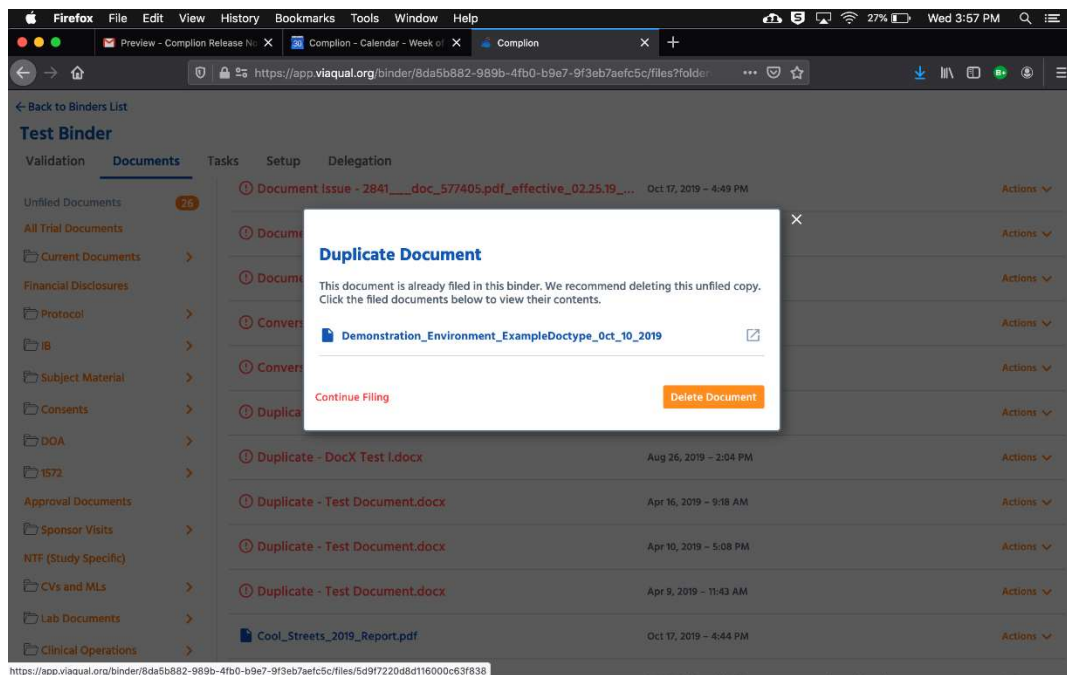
Firefox File Edit View History Bookmarks Tools Window Help

27% Wed 3:57 PM

Preview - Complion Release No | Complion - Calendar - Week of | Complion

https://app.viaqual.org/binder/8da5b882-989b-4fb0-b9e7-9f3eb7aefc5c/files?folder

← Back to Binders List

Test Binder

Validation Documents Tasks Setup Delegation

Unfiled Documents 26
All Trial Documents
Current Documents
Financial Disclosures
Protocol
IB
Subject Material
Consents
DOA
1572
Approval Documents
Sponsor Visits
NTF (Study Specific)
CVs and MLs
Lab Documents
Clinical Operations

Document Issue - 2841___doc_577405.pdf_effective_02.25.19_... Oct 17, 2019 – 4:49 PM Actions
Docume Actions
Docume Actions
Conver Actions
Conver Actions
Duplica Actions
Duplicate - DocX Test I.docx Aug 26, 2019 – 2:04 PM Actions
Duplicate - Test Document.docx Apr 16, 2019 – 9:18 AM Actions
Duplicate - Test Document.docx Apr 10, 2019 – 5:08 PM Actions
Duplicate - Test Document.docx Apr 9, 2019 – 11:43 AM Actions
Cool_Streets_2019_Report.pdf Oct 17, 2019 – 4:44 PM Actions

Duplicate Document

This document is already filed in this binder. We recommend deleting this unfiled copy. Click the filed documents below to view their contents.

Demonstration_Environment_ExampleDoctype_Oct_10_2019

Continue Filing
Delete Document

https://app.viaqual.org/binder/8da5b882-989b-4fb0-b9e7-9f3eb7aefc5c/files/5d9f7220d8d116000c63f838